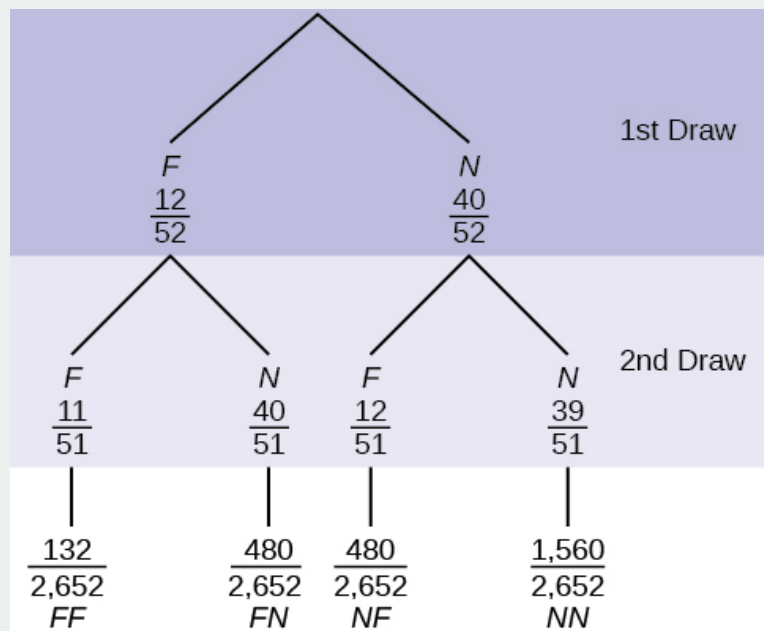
1st Draw

$F$
$\frac{12}{52}$

$N$
$\frac{40}{52}$

2nd Draw

$F$
$\frac{11}{51}$

$N$
$\frac{40}{51}$

$F$
$\frac{12}{51}$

$N$
$\frac{39}{51}$

$\frac{132}{2,652}$
$FF$

$\frac{480}{2,652}$
$FN$

$\frac{480}{2,652}$
$NF$

$\frac{1,560}{2,652}$
$NN$